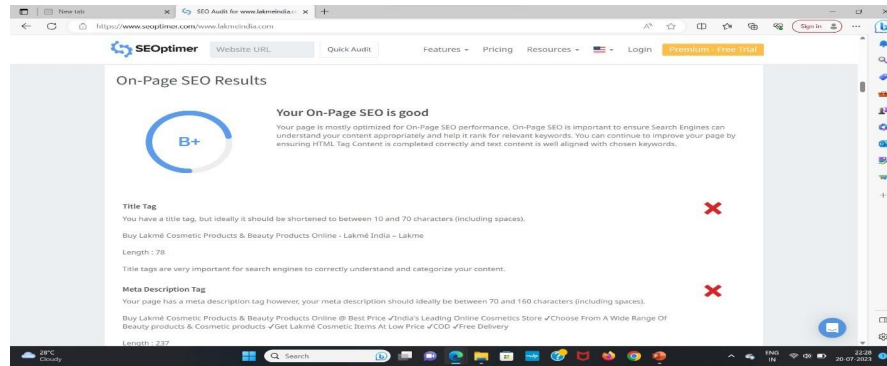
New tab
SEO Audit for www.lakmeindia.c
https://www.seoptimer.com/www.lakmeindia.com
Sign in

SEOptimer Website URL Quick Audit Features Pricing Resources Login Premium - Free Trial

On-Page SEO Results

B+

Your On-Page SEO is good

Your page is mostly optimized for On-Page SEO performance. On-Page SEO is important to ensure Search Engines can understand your content appropriately and help it rank for relevant keywords. You can continue to improve your page by ensuring HTML Tag Content is completed correctly and text content is well aligned with chosen keywords.

Title Tag

You have a title tag, but ideally it should be shortened to between 10 and 70 characters (including spaces).

Buy Lakmé Cosmetic Products & Beauty Products Online - Lakmé India – Lakme

Length : 78

Title tags are very important for search engines to correctly understand and categorize your content.

Meta Description Tag

Your page has a meta description tag however, your meta description should ideally be between 70 and 160 characters (including spaces).

Buy Lakmé Cosmetic Products & Beauty Products Online @ Best Price ✓India's Leading Online Cosmetics Store ✓Choose From A Wide Range Of Beauty products & Cosmetic products ✓Get Lakmé Cosmetic Items At Low Price ✓COD ✓Free Delivery

Length : 237

28°C
Cloudy
Search
ENG
IN
22:28
20-07-2023